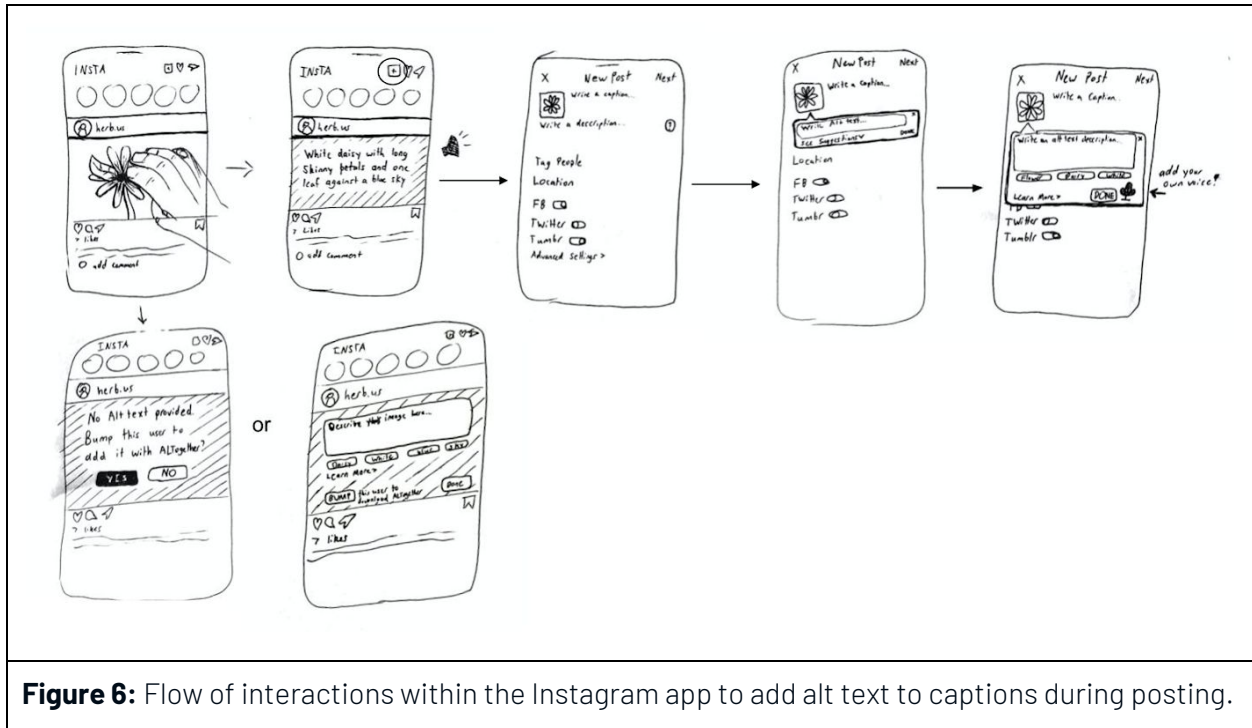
INSTA

herb.us

7 likes

add comment

INSTA

herb.us

White daisy with long Skinny petals and one leaf against a blue sky

7 likes

add comment

X New Post Next

Write a caption...

Write a description...

Tag People

Location

FB

Twitter

Tumblr

Advanced Settings >

X New Post Next

Write a caption...

Write Alt text...

See Suggestions

Done

Location

FB

Twitter

Tumblr

X New Post Next

Write a caption...

Write an alt text description...

Flower Daisy White

Learn More >

DONE

FB

Twitter

Tumblr

add your own voice!

INSTA

herb.us

No Alt text provided. Bump this user to add it with ALTogether?

YES

NO

7 likes

or

INSTA

herb.us

Describe this image here...

Daisy White Blue Sky

Learn More >

BUMP this user to download ALTogether

Done

7 likes

**Figure 6:** Flow of interactions within the Instagram app to add alt text to captions during posting.